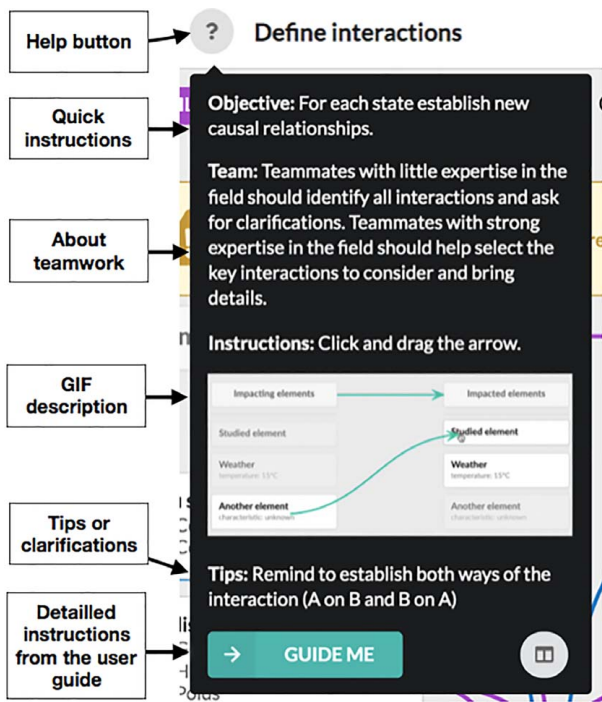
Help button

Quick instructions

About teamwork

GIF description

Tips or clarifications

Detailled instructions from the user guide

?

Define interactions

Objective: For each state establish new causal relationships.

Team: Teammates with little expertise in the field should identify all interactions and ask for clarifications. Teammates with strong expertise in the field should help select the key interactions to consider and bring details.

Instructions: Click and drag the arrow.

Impacting elements

Impacted elements

Studied element

Studied element

Weather
temperature: 15°C

Weather
temperature: 15°C

Another element
characteristic: unknown

Another element
characteristic: unknown

Tips: Remind to establish both ways of the interaction (A on B and B on A)

→ GUIDE ME